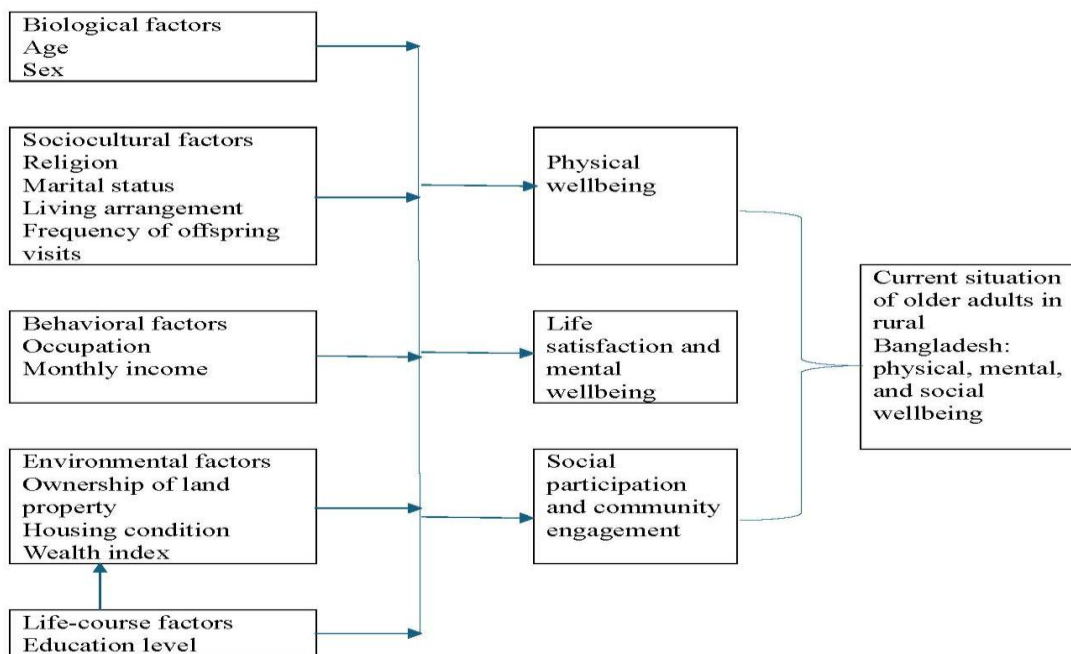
Biological factors
Age
Sex

Sociocultural factors
Religion
Marital status
Living arrangement
Frequency of offspring visits

Behavioral factors
Occupation
Monthly income

Environmental factors
Ownership of land property
Housing condition
Wealth index

Life-course factors
Education level

Physical wellbeing

Life satisfaction and mental wellbeing

Social participation and community engagement

Current situation of older adults in rural Bangladesh: physical, mental, and social wellbeing